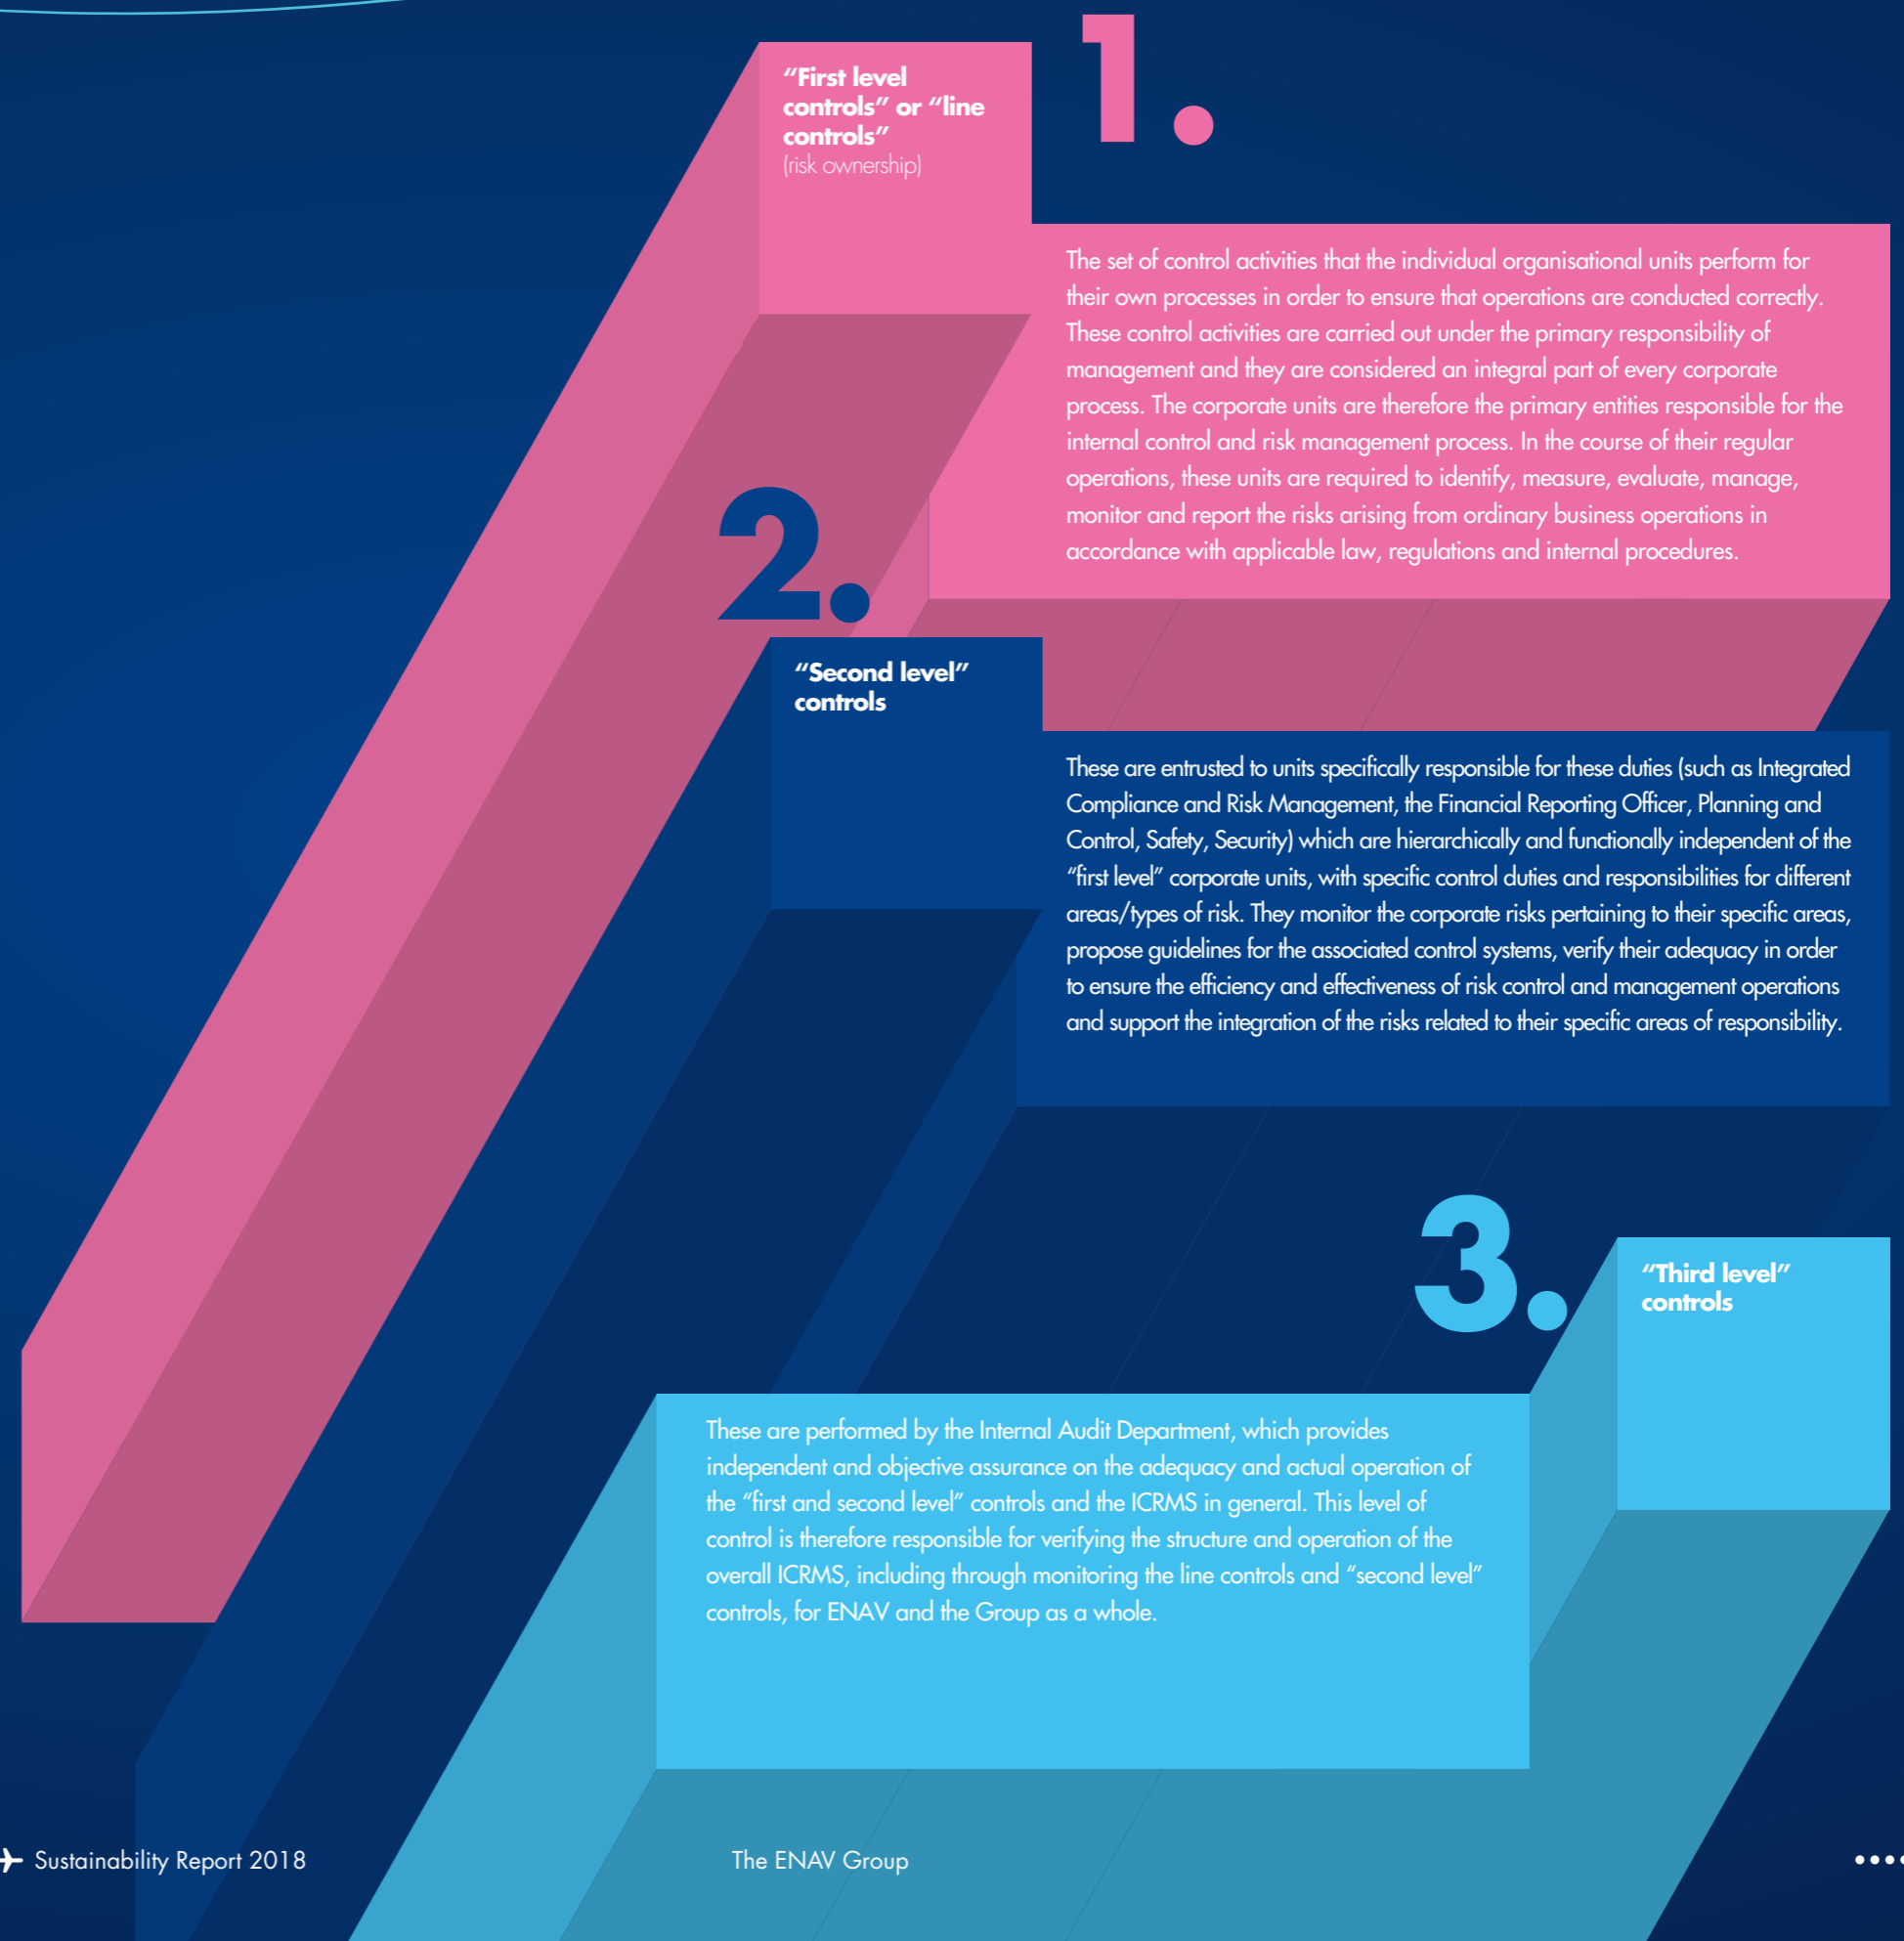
“First level controls” or “line controls”
(risk ownership)

1.

The set of control activities that the individual organisational units perform for their own processes in order to ensure that operations are conducted correctly. These control activities are carried out under the primary responsibility of management and they are considered an integral part of every corporate process. The corporate units are therefore the primary entities responsible for the internal control and risk management process. In the course of their regular operations, these units are required to identify, measure, evaluate, manage, monitor and report the risks arising from ordinary business operations in accordance with applicable law, regulations and internal procedures.

2.

“Second level” controls

These are entrusted to units specifically responsible for these duties (such as Integrated Compliance and Risk Management, the Financial Reporting Officer, Planning and Control, Safety, Security) which are hierarchically and functionally independent of the “first level” corporate units, with specific control duties and responsibilities for different areas/types of risk. They monitor the corporate risks pertaining to their specific areas, propose guidelines for the associated control systems, verify their adequacy in order to ensure the efficiency and effectiveness of risk control and management operations and support the integration of the risks related to their specific areas of responsibility.

3.

“Third level” controls

These are performed by the Internal Audit Department, which provides independent and objective assurance on the adequacy and actual operation of the “first and second level” controls and the ICRMS in general. This level of control is therefore responsible for verifying the structure and operation of the overall ICRMS, including through monitoring the line controls and “second level” controls, for ENAV and the Group as a whole.

Sustainability Report 2018

The ENAV Group